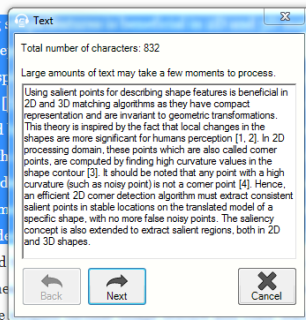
Text

Total number of characters: 832

Large amounts of text may take a few moments to process.

Using salient points for describing shape features is beneficial in 2D and 3D matching algorithms as they have compact representation and are invariant to geometric transformations. This theory is inspired by the fact that local changes in the shapes are more significant for humans perception [1, 2]. In 2D processing domain, these points which are also called corner points, are computed by finding high curvature values in the shape contour [3]. It should be noted that any point with a high curvature (such as noisy point) is not a corner point [4]. Hence, an efficient 2D corner detection algorithm must extract consistent salient points in stable locations on the translated model of a specific shape, with no more false noisy points. The saliency concept is also extended to extract salient regions, both in 2D and 3D shapes.

Back

Next

Cancel